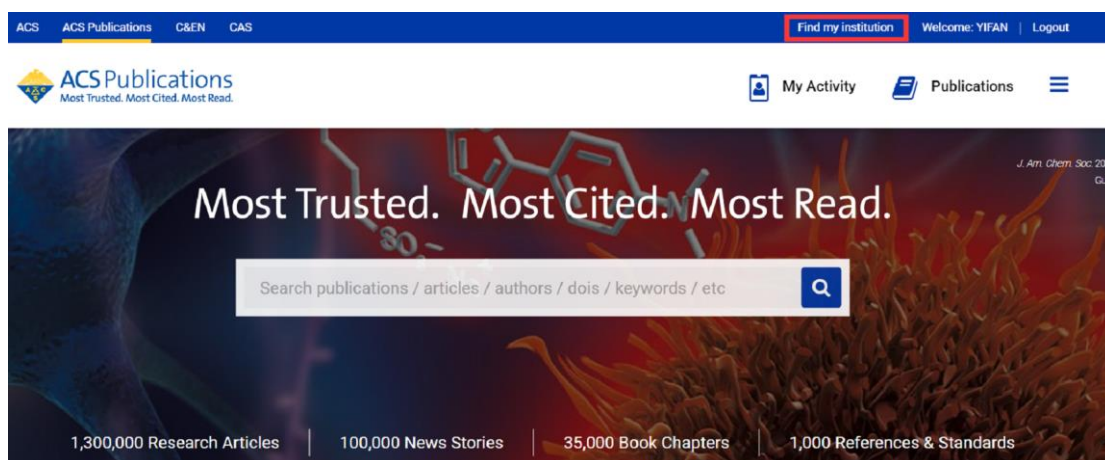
ACS ACS Publications C&EN CAS

Find my institution Welcome: YIFAN | Logout

ACS Publications
Most Trusted. Most Cited. Most Read.

My Activity Publications

J. Am. Chem. Soc. 20
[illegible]

Most Trusted. Most Cited. Most Read.

Search publications / articles / authors / dois / keywords / etc

1,300,000 Research Articles | 100,000 News Stories | 35,000 Book Chapters | 1,000 References & Standards